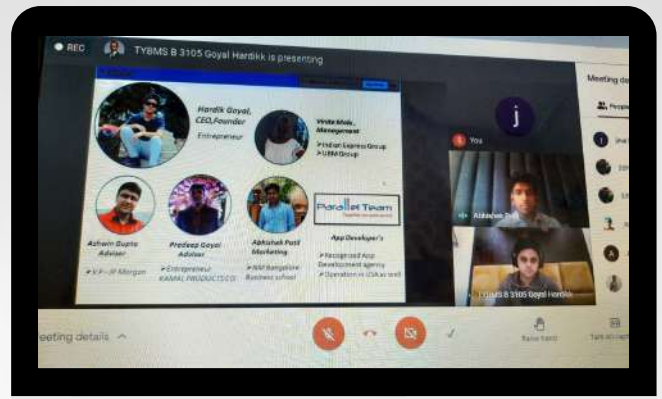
REC

TYBMS B 3105 Goyal Hardikk is presenting

Hardik Goyal, CEO,Founder

Entrepreneur

Vinita Mole, Management

➢Indian Express Group
➢UBM Group

Ashwin Gupta Adviser

➢V.P - JP Morgan

Pradeep Goyal Adviser

➢Entrepreneur KAMAL PRODUCTS CO.

Abhishek Patil Marketing

➢NIM Bangalore Business school

Parallel Team

App Developer's

➢Recognised App Development agency
➢Operation in USA as well

j

You

Abhishek Patil

TYBMS B 3105 Goyal Hardikk

Meeting de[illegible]

People

eeting details

Raise hand